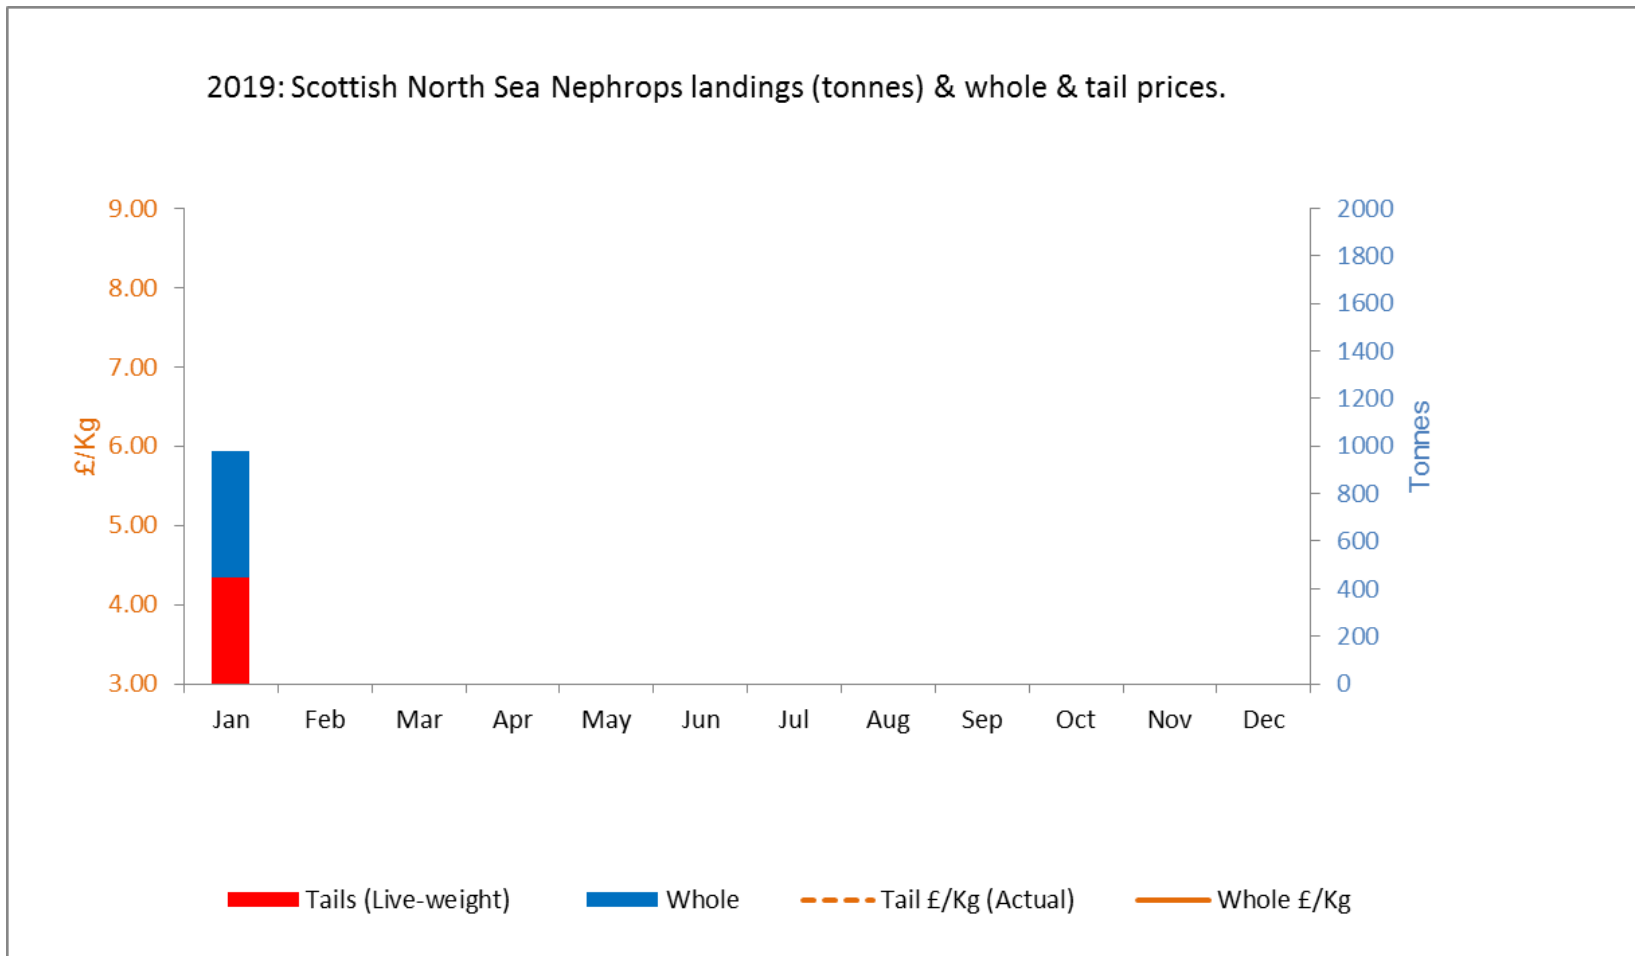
2019: Scottish North Sea Nephrops landings (tonnes) & whole & tail prices.

£/Kg

9.00
8.00
7.00
6.00
5.00
4.00
3.00

Tonnes

2000
1800
1600
1400
1200
1000
800
600
400
200
0

Jan Feb Mar Apr May Jun Jul Aug Sep Oct Nov Dec

Tails (Live-weight) Whole Tail £/Kg (Actual) Whole £/Kg